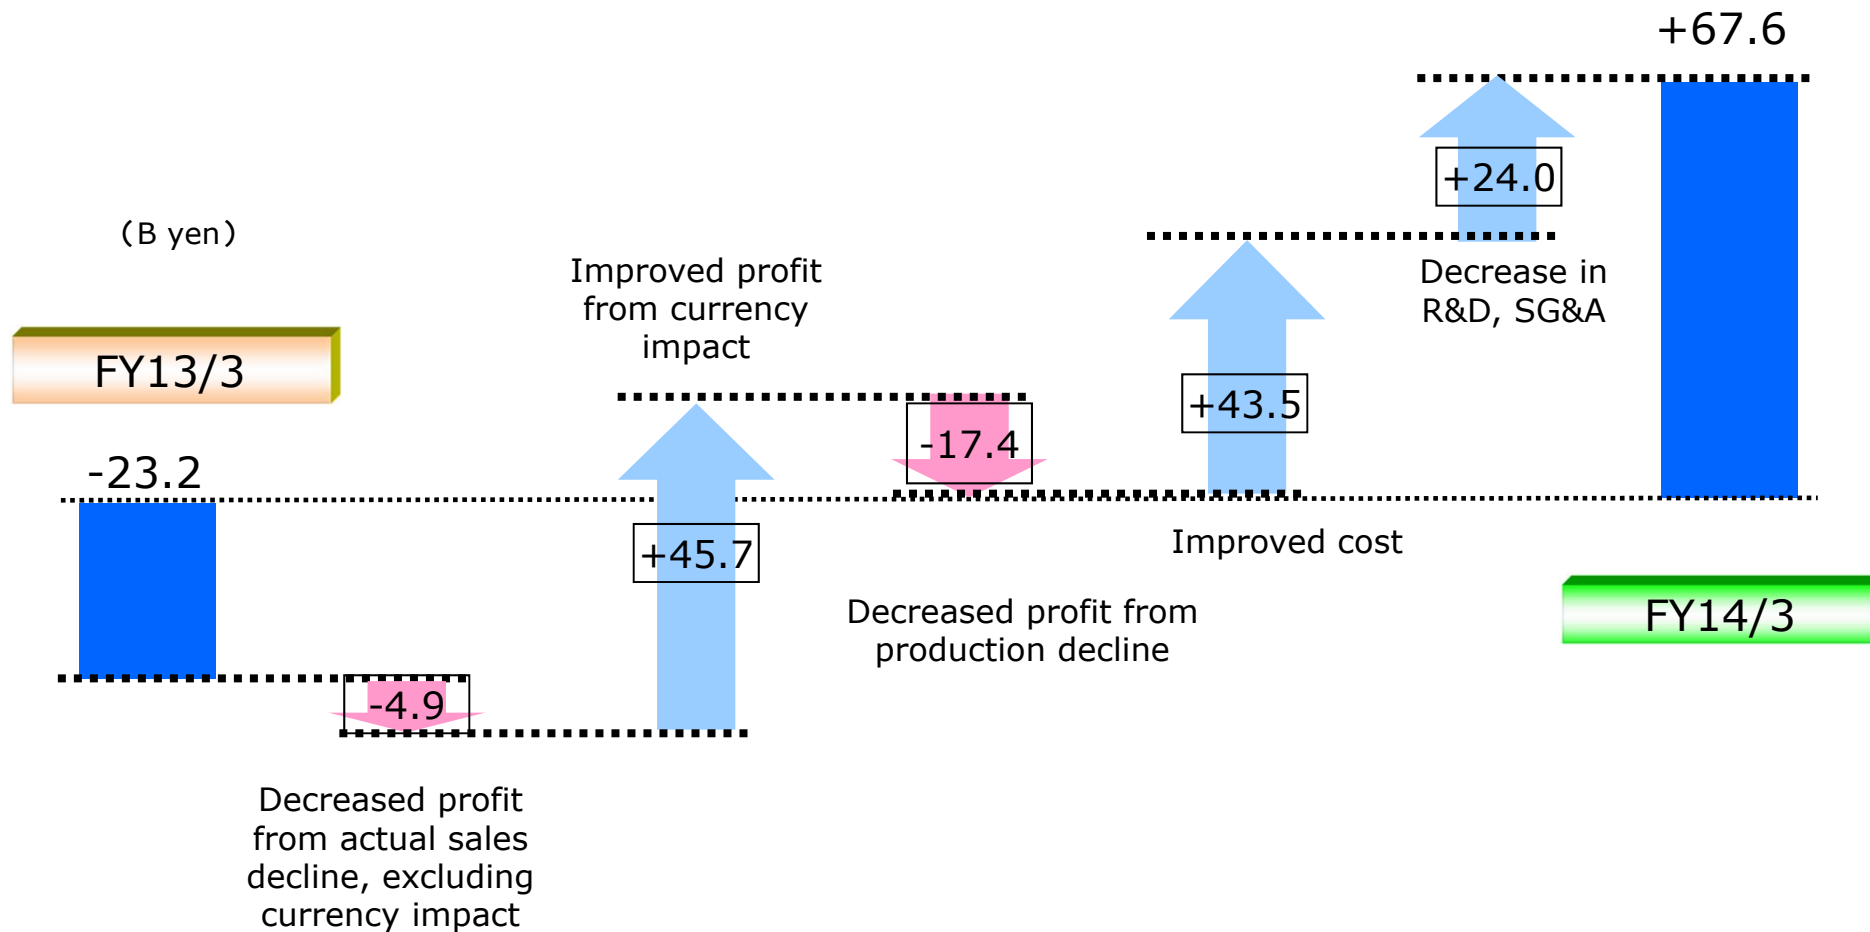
+67.6

(B yen)

FY13/3

-23.2

-4.9

Decreased profit from actual sales decline, excluding currency impact

Improved profit from currency impact

+45.7

-17.4

Decreased profit from production decline

+43.5

Improved cost

+24.0

Decrease in R&D, SG&A

FY14/3